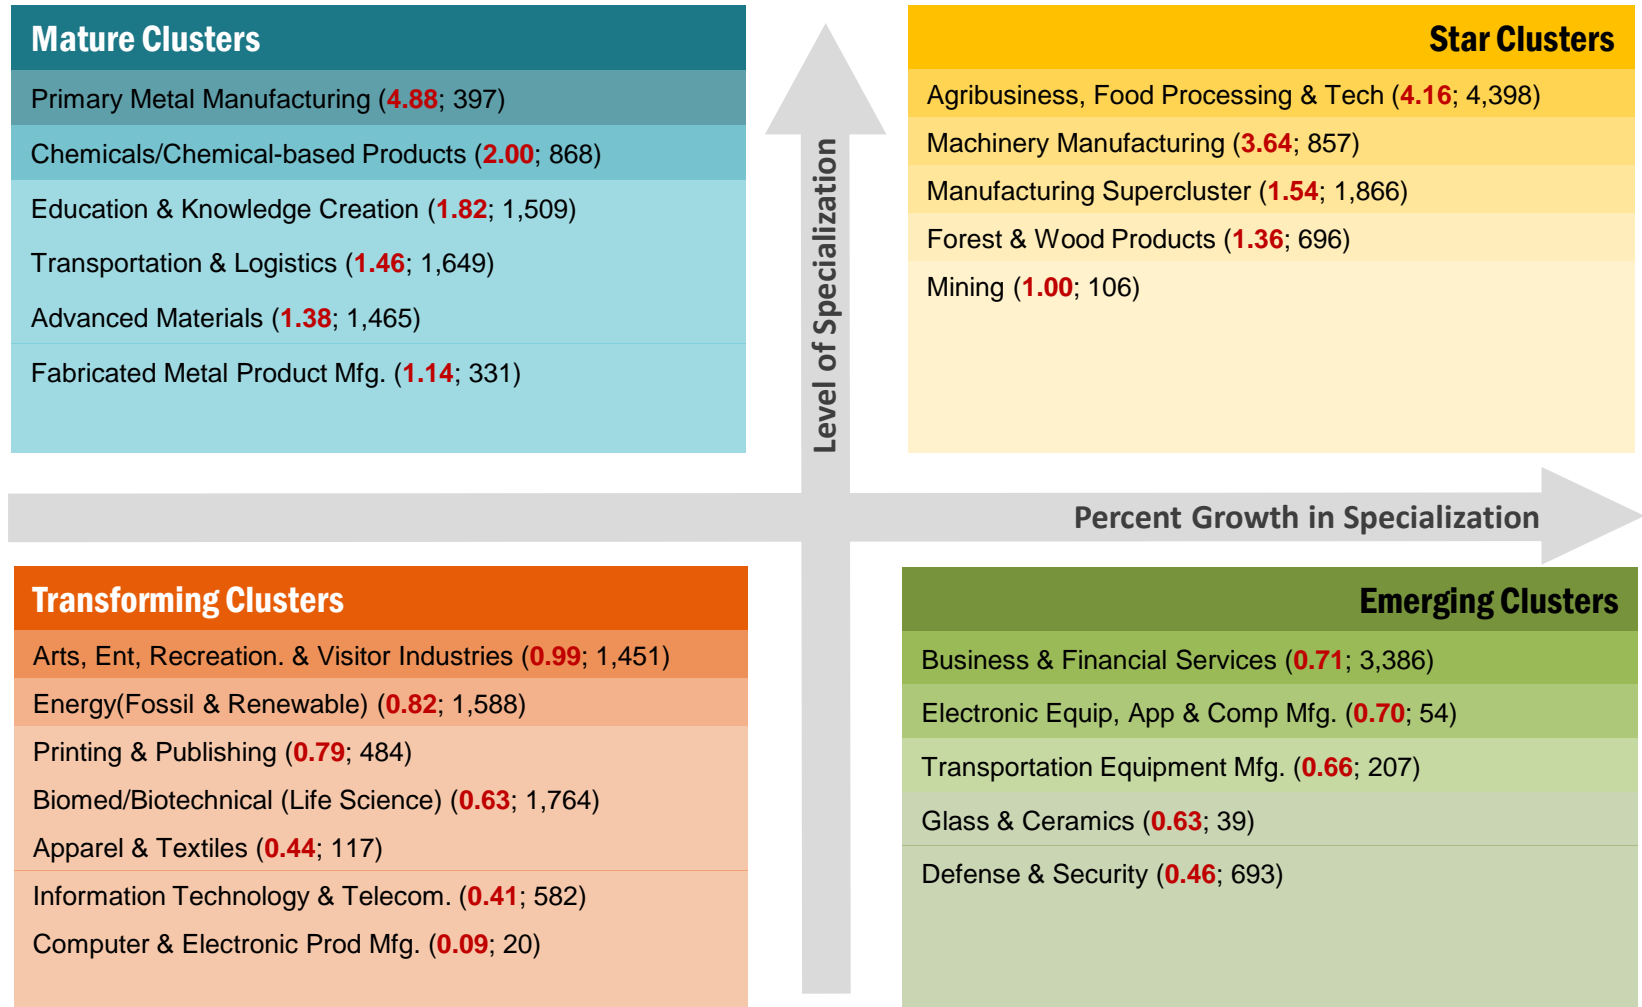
Mature Clusters

Primary Metal Manufacturing (4.88; 397)

Chemicals/Chemical-based Products (2.00; 868)

Education & Knowledge Creation (1.82; 1,509)

Transportation & Logistics (1.46; 1,649)

Advanced Materials (1.38; 1,465)

Fabricated Metal Product Mfg. (1.14; 331)

Level of Specialization

Star Clusters

Agribusiness, Food Processing & Tech (4.16; 4,398)

Machinery Manufacturing (3.64; 857)

Manufacturing Supercluster (1.54; 1,866)

Forest & Wood Products (1.36; 696)

Mining (1.00; 106)

Percent Growth in Specialization

Transforming Clusters

Arts, Ent, Recreation. & Visitor Industries (0.99; 1,451)

Energy(Fossil & Renewable) (0.82; 1,588)

Printing & Publishing (0.79; 484)

Biomed/Biotechnical (Life Science) (0.63; 1,764)

Apparel & Textiles (0.44; 117)

Information Technology & Telecom. (0.41; 582)

Computer & Electronic Prod Mfg. (0.09; 20)

Emerging Clusters

Business & Financial Services (0.71; 3,386)

Electronic Equip, App & Comp Mfg. (0.70; 54)

Transportation Equipment Mfg. (0.66; 207)

Glass & Ceramics (0.63; 39)

Defense & Security (0.46; 693)